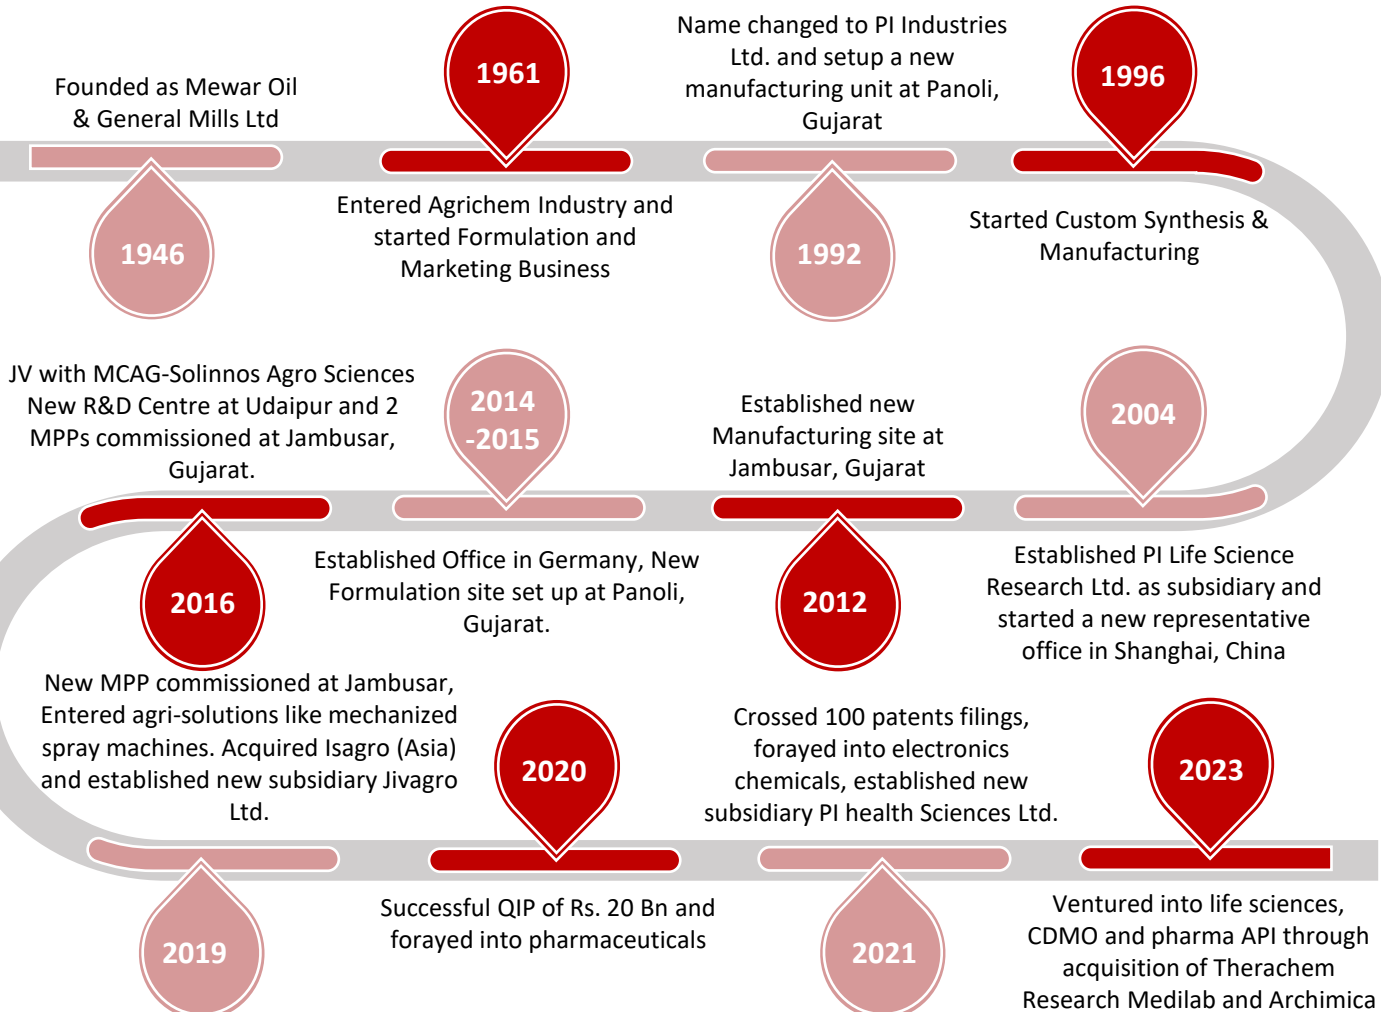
Founded as Mewar Oil & General Mills Ltd

1946

1961

Entered Agrichem Industry and started Formulation and Marketing Business

Name changed to PI Industries Ltd. and setup a new manufacturing unit at Panoli, Gujarat

1992

1996

Started Custom Synthesis & Manufacturing

JV with MCAG-Solinnos Agro Sciences New R&D Centre at Udaipur and 2 MPPs commissioned at Jambusar, Gujarat.

2014 -2015

Established new Manufacturing site at Jambusar, Gujarat

2004

2016

Established Office in Germany, New Formulation site set up at Panoli, Gujarat.

2012

Established PI Life Science Research Ltd. as subsidiary and started a new representative office in Shanghai, China

New MPP commissioned at Jambusar, Entered agri-solutions like mechanized spray machines. Acquired Isagro (Asia) and established new subsidiary Jivagro Ltd.

2020

Crossed 100 patents filings, forayed into electronics chemicals, established new subsidiary PI health Sciences Ltd.

2023

2019

Successful QIP of Rs. 20 Bn and forayed into pharmaceuticals

2021

Ventured into life sciences, CDMO and pharma API through acquisition of Therachem Research Medilab and Archimica